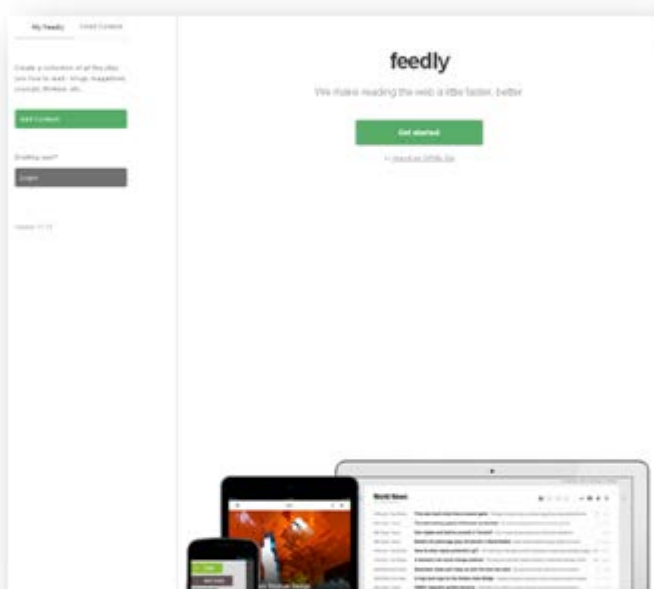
My feedly

Create a collection of all the sites you love to read - blogs, magazines, journals, Youtube, etc.

Add Content

Existing user?

Login

feedly

We make reading the web a little faster, better

Get started

World News